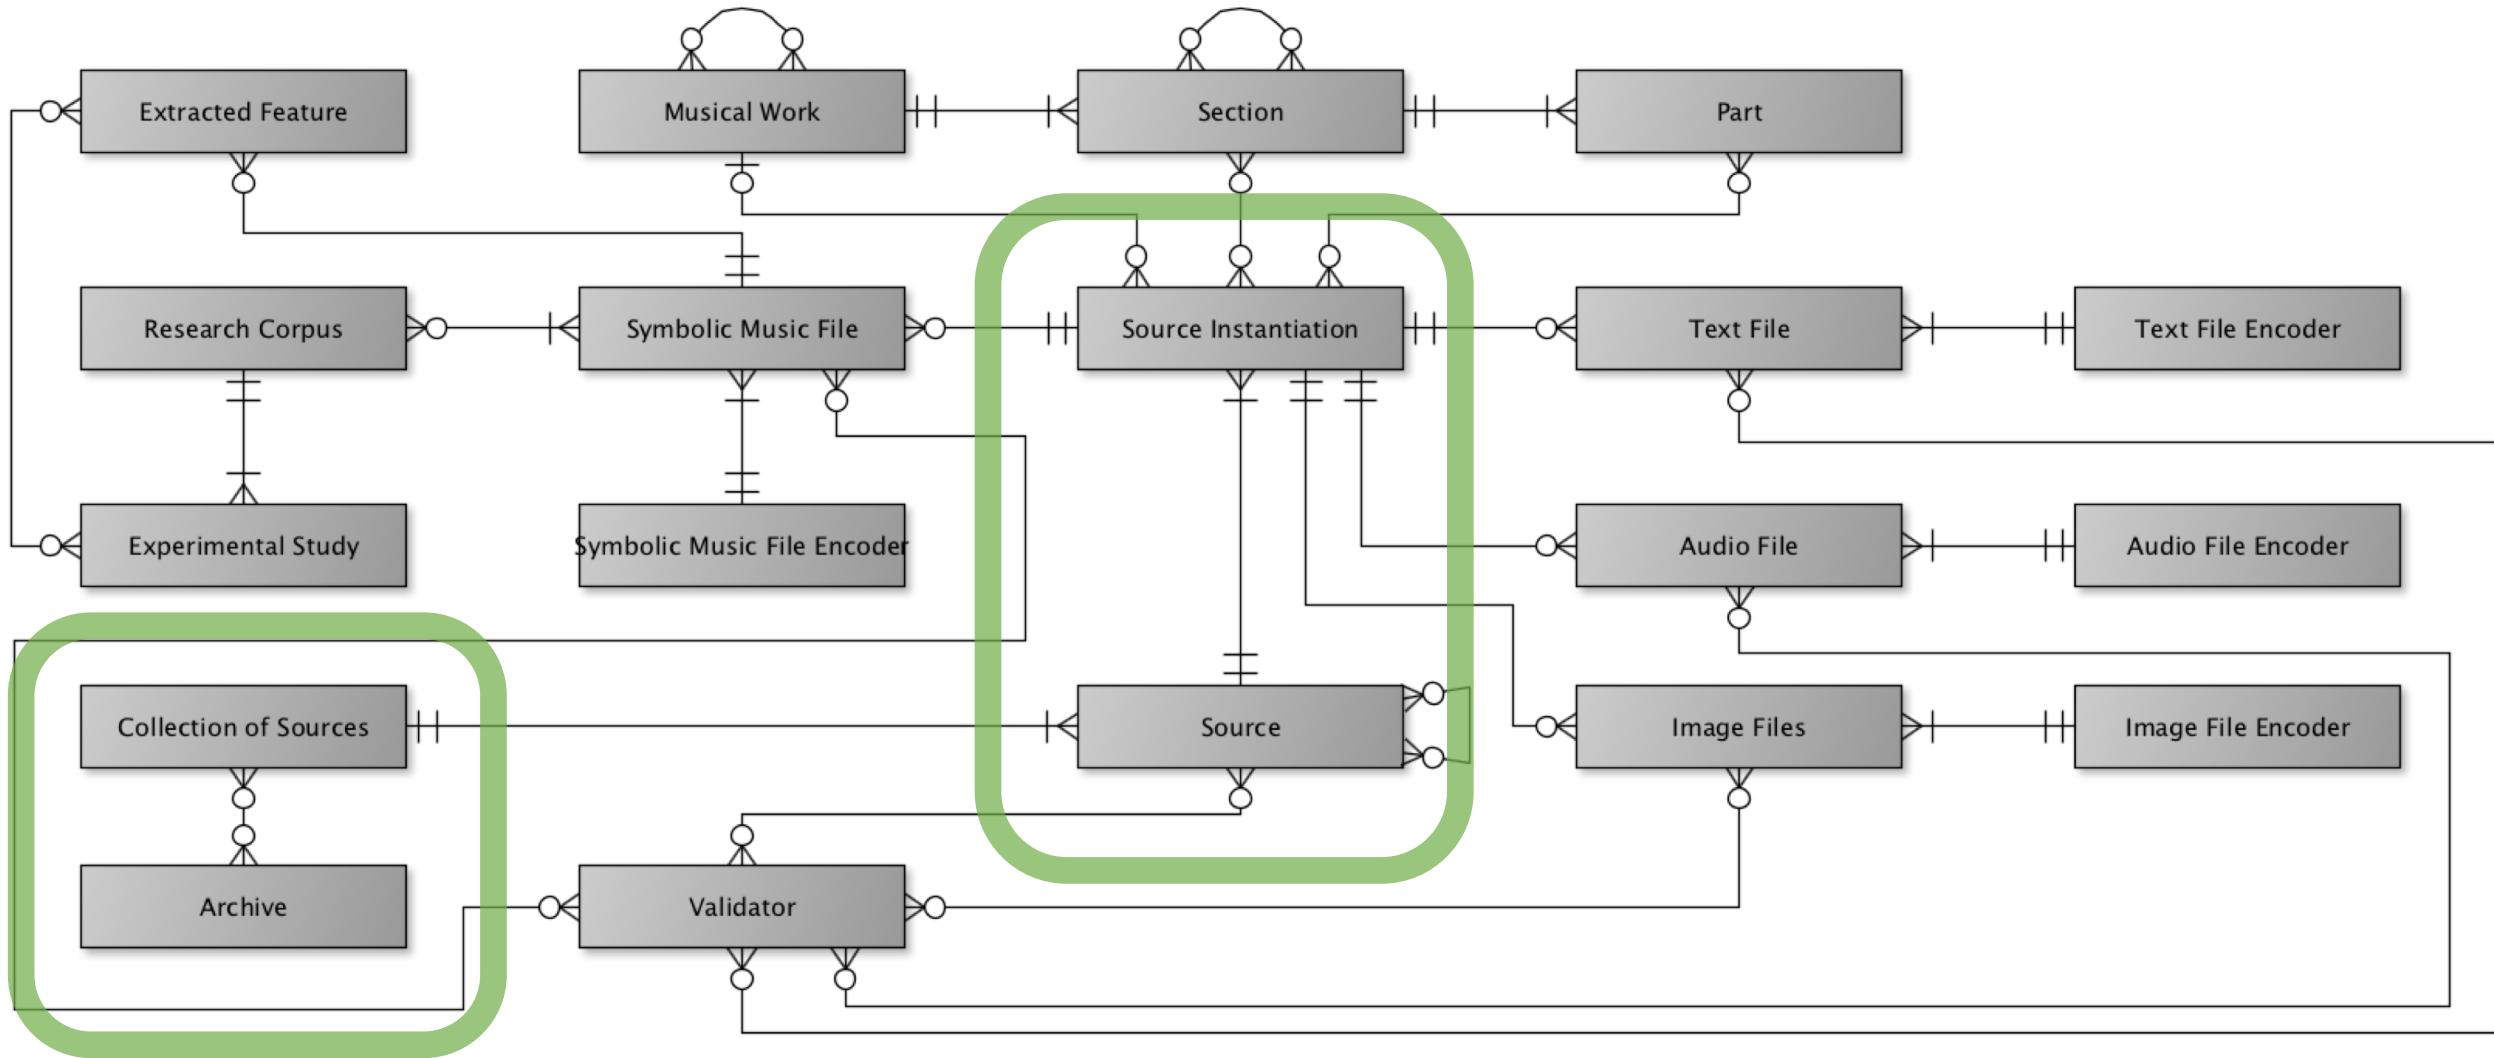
Extracted Feature

Musical Work

Section

Part

Research Corpus

Symbolic Music File

Source Instantiation

Text File

Text File Encoder

Experimental Study

Symbolic Music File Encoder

Audio File

Audio File Encoder

Collection of Sources

Source

Image Files

Image File Encoder

Archive

Validator